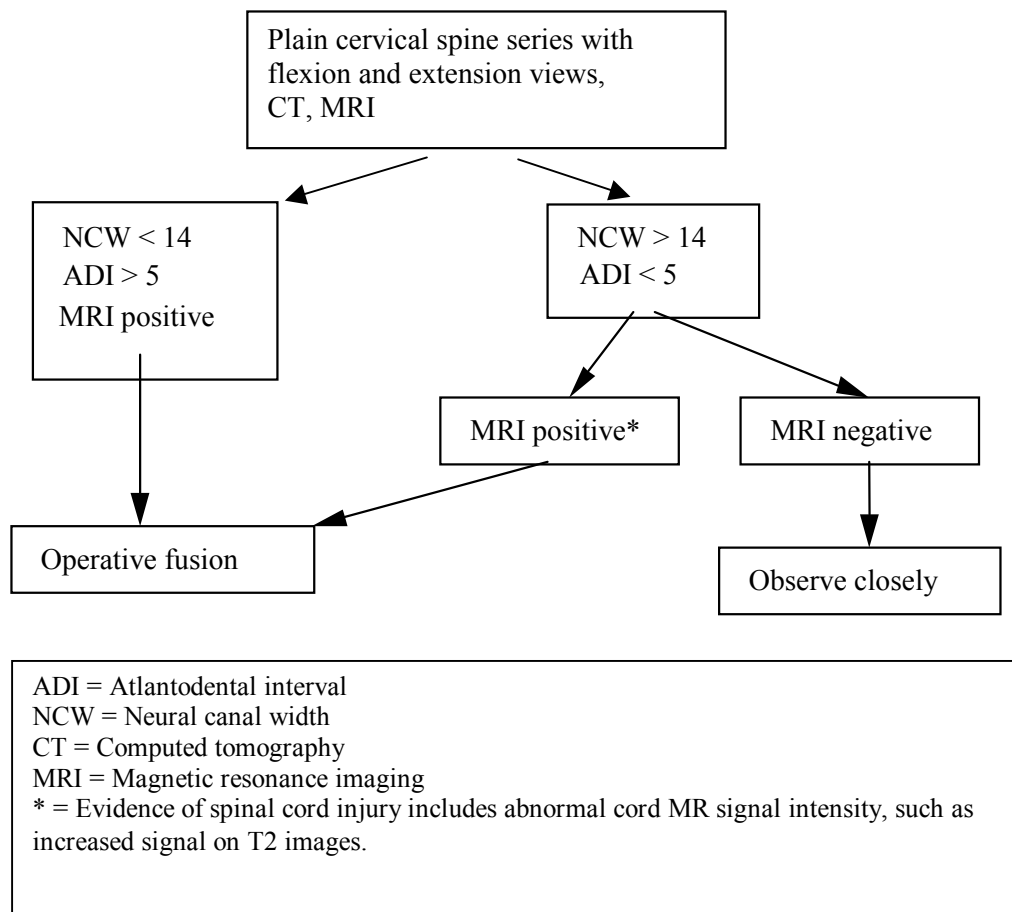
Plain cervical spine series with flexion and extension views, CT, MRI

NCW < 14
ADI > 5
MRI positive

NCW > 14
ADI < 5

MRI positive*

MRI negative

Operative fusion

Observe closely

ADI = Atlantodental interval
NCW = Neural canal width
CT = Computed tomography
MRI = Magnetic resonance imaging
* = Evidence of spinal cord injury includes abnormal cord MR signal intensity, such as increased signal on T2 images.